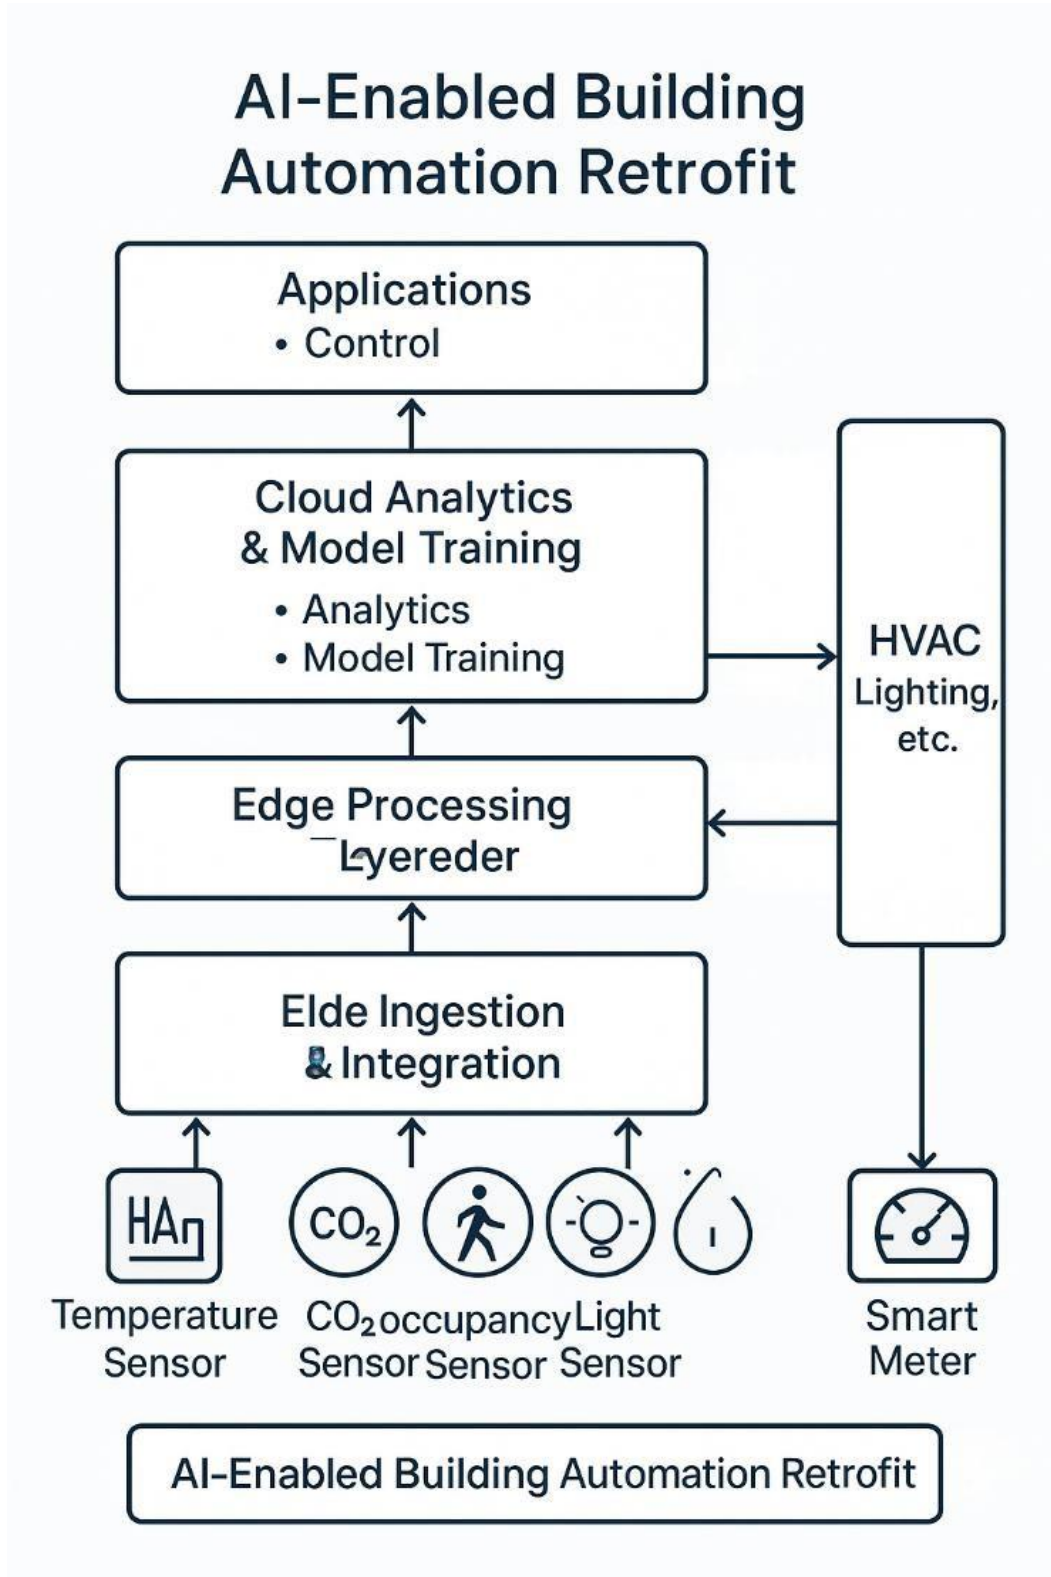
AI-Enabled Building Automation Retrofit

Applications
• Control

Cloud Analytics & Model Training
• Analytics
• Model Training

HVAC Lighting, etc.

Edge Processing Lyereder

Elde Ingestion & Integration

HAn

$CO_2$

Temperature Sensor

$CO_2$ Sensor

occupancy Sensor

Light Sensor

Smart Meter

AI-Enabled Building Automation Retrofit